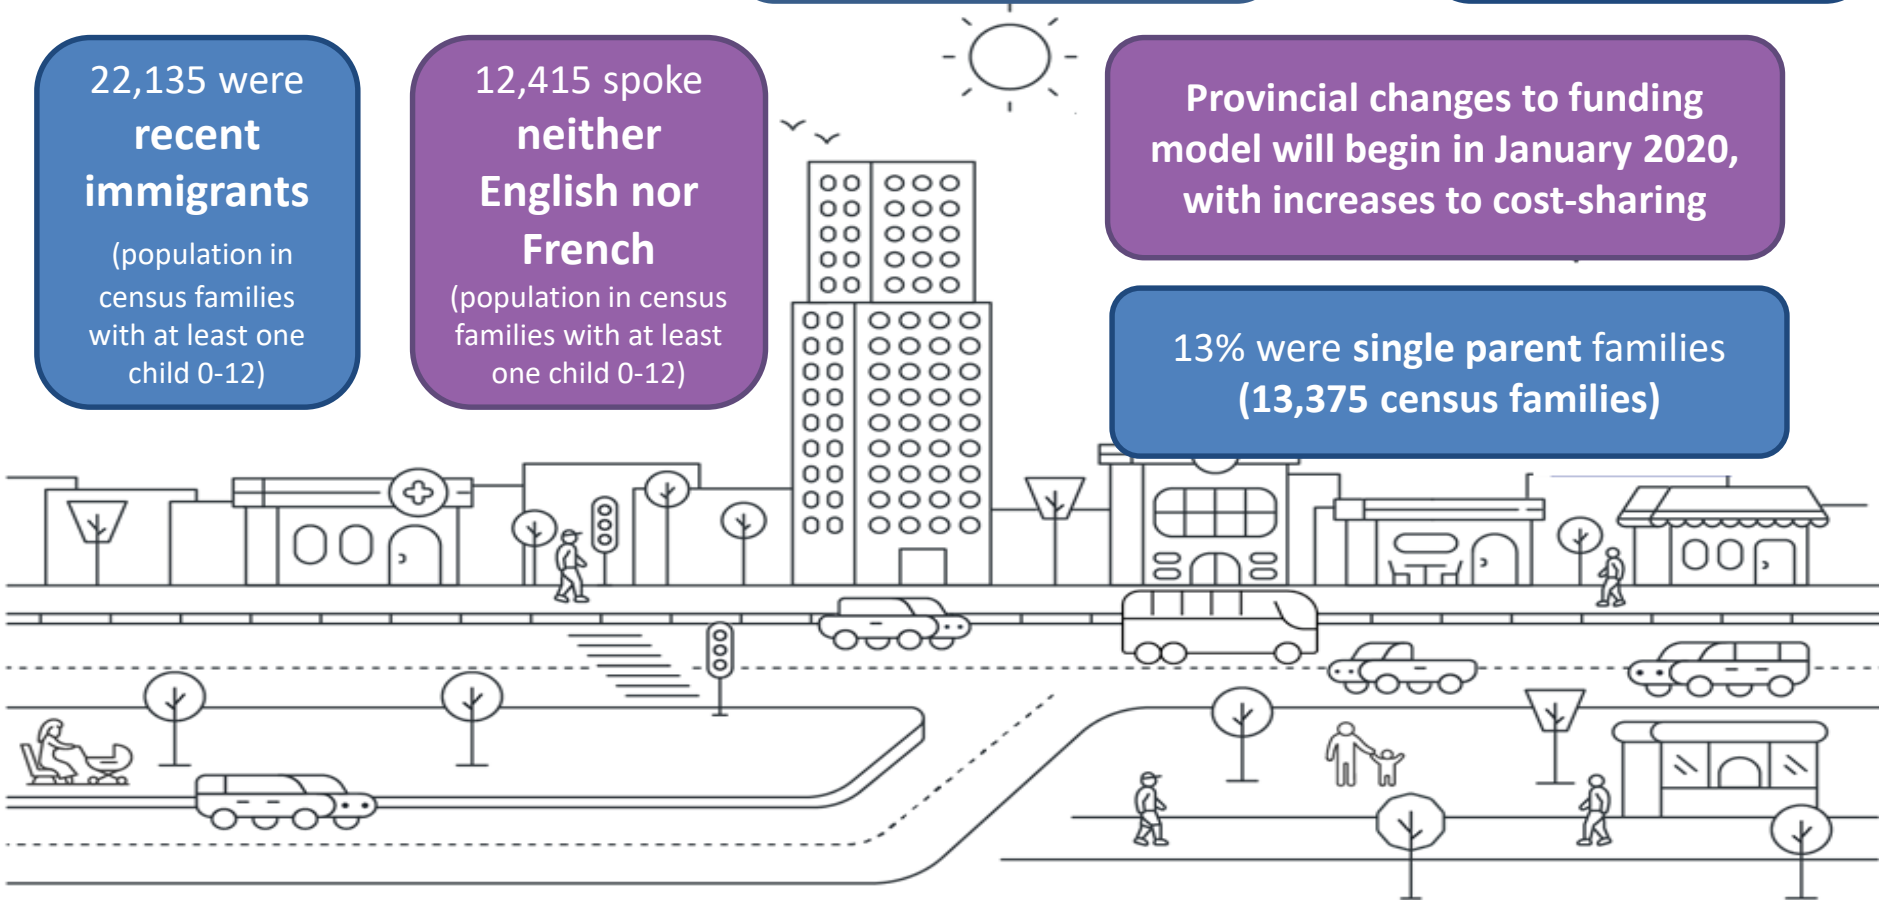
22,135 were recent immigrants (population in census families with at least one child 0-12)

12,415 spoke neither English nor French (population in census families with at least one child 0-12)

Provincial changes to funding model will begin in January 2020, with increases to cost-sharing

13% were single parent families (13,375 census families)